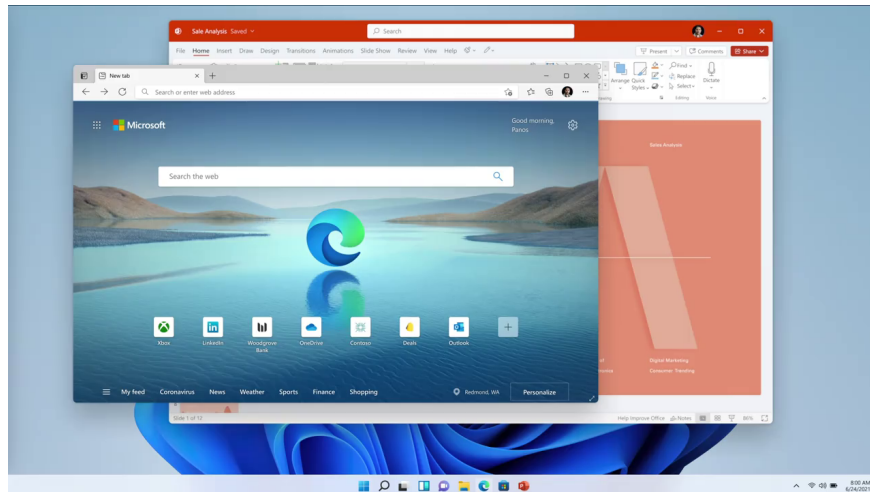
Sale Analysis Saved

Search

File Home Insert Draw Design Transitions Animations Slide Show Review View Help

Present Comments Share

Arrange Quick Styles Find Replace Select Dictate

Editing Voice

New tab

Search or enter web address

Microsoft

Good morning, Panos

Search the web

Xbox LinkedIn Woodgrove Bank OneDrive Contoso Deals Outlook

My feed Coronavirus News Weather Sports Finance Shopping

Redmond, WA

Personalize

Sales Analysis

Digital Marketing

Consumer Trending

Slide 1 of 12

Help Improve Office Notes 86%

8:00 AM
6/24/2021